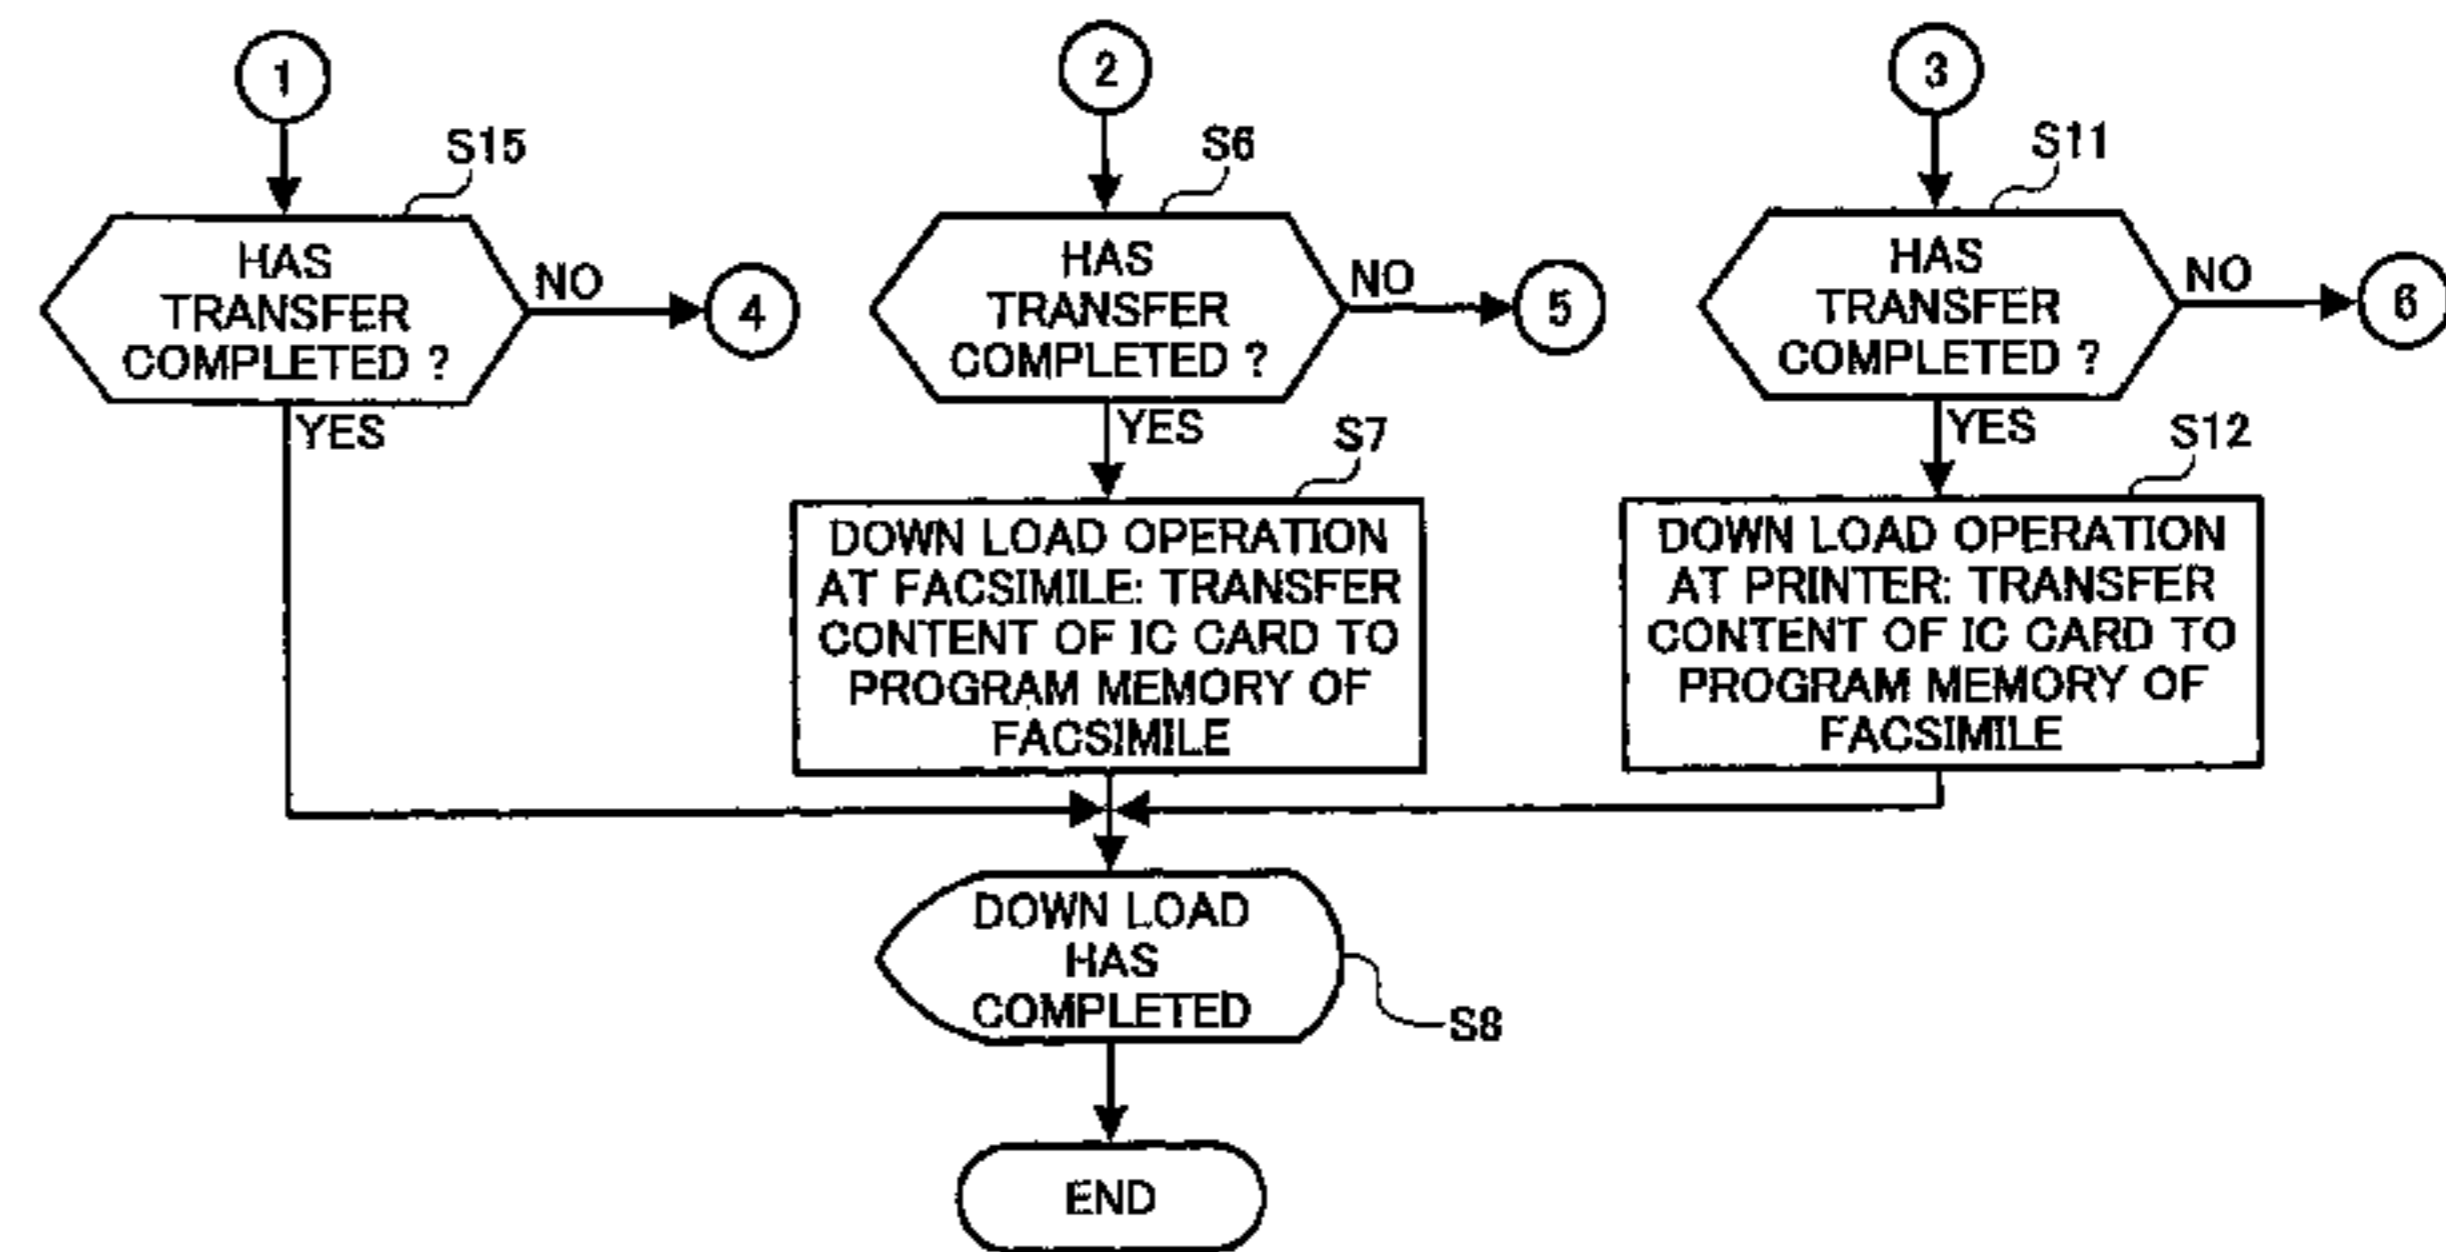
1

S15

HAS TRANSFER COMPLETED ?

NO

4

YES

2

S6

HAS TRANSFER COMPLETED ?

NO

5

YES

S7

DOWN LOAD OPERATION AT FACSIMILE: TRANSFER CONTENT OF IC CARD TO PROGRAM MEMORY OF FACSIMILE

3

S11

HAS TRANSFER COMPLETED ?

NO

6

YES

S12

DOWN LOAD OPERATION AT PRINTER: TRANSFER CONTENT OF IC CARD TO PROGRAM MEMORY OF FACSIMILE

DOWN LOAD HAS COMPLETED

S8

END